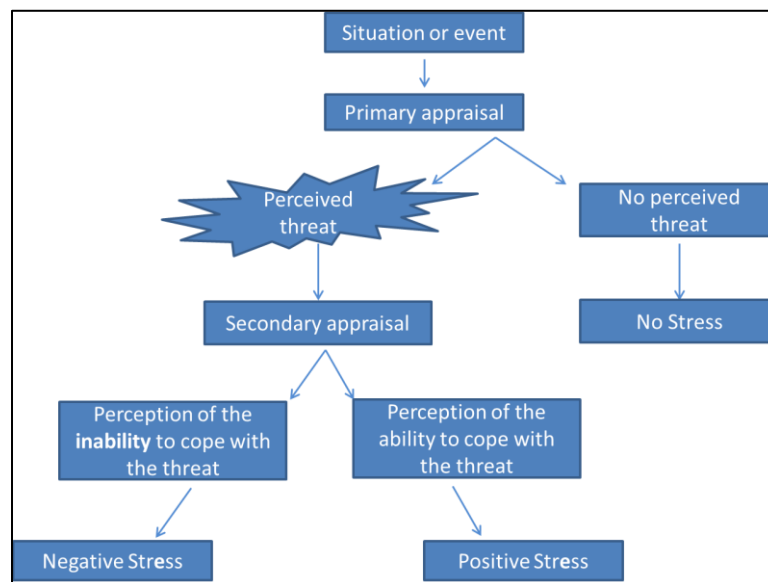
Situation or event

Primary appraisal

Perceived threat

No perceived threat

No Stress

Secondary appraisal

Perception of the **inability** to cope with the threat

Perception of the ability to cope with the threat

Negative Stress

Positive Stress